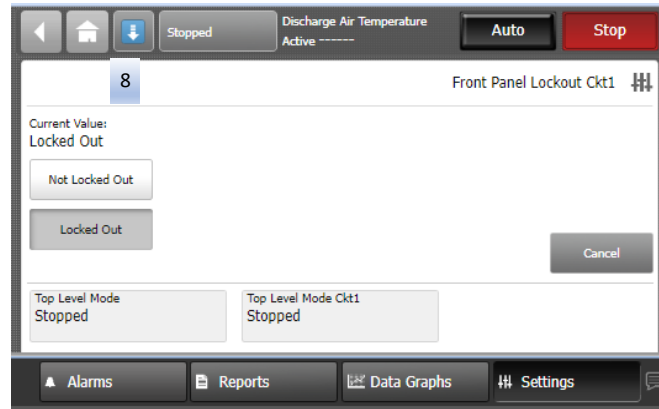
Stopped

Discharge Air Temperature
Active ------

Auto

Stop

8

Front Panel Lockout Ckt1

Current Value:
Locked Out

Not Locked Out

Locked Out

Cancel

Top Level Mode
Stopped

Top Level Mode Ckt1
Stopped

Alarms

Reports

Data Graphs

Settings